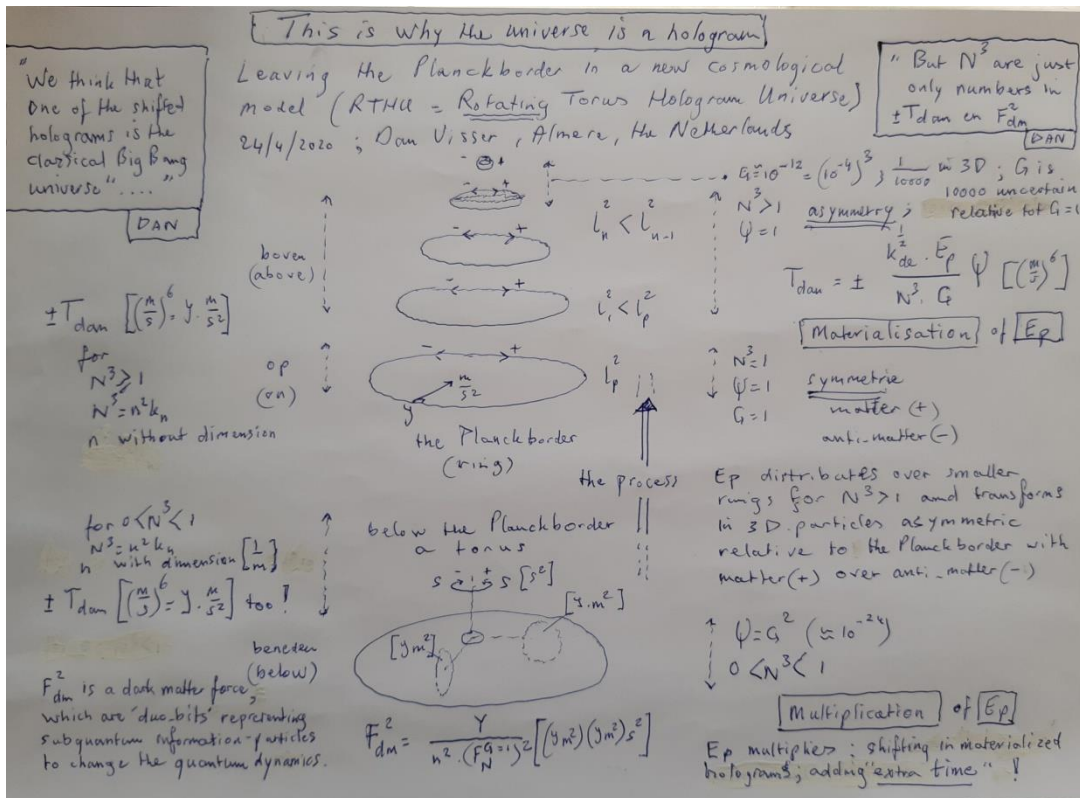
This is why the universe is a hologram

"We think that one of the shifted holograms is the classical Big Bang universe" ...."
DAN

Leaving the Planckborder in a new cosmological model (RTHU = Rotating Torus Hologram Universe)
24/4/2020 ; Dan Visser, Almere, the Netherlands

"But $N^3$ are just only numbers in $\pm T_{dan}$ en $F^2_{dm}$"
DAN

$G \approx 10^{-12} = (10^{-4})^3$ ; $\frac{1}{10000}$ in 3D ; G is 10000 uncertain relative tot G = 1

$l_n^2 < l_{n-1}^2$

$N^3 > 1$
$\psi = 1$
asymmetry ;

$T_{dan} = \pm \frac{k_{de}^{\frac{1}{2}} \cdot E_p}{N^3 \cdot G} \psi \left[\left(\frac{m}{s}\right)^6\right]$

Materialisation of $E_p$

boven (above)

$l_1^2 < l_p^2$

$\pm T_{dan} \left[\left(\frac{m}{s}\right)^6 = y \cdot \frac{m}{s^2}\right]$
for $N^3 \geq 1$
$N^3 = n^2 k_n$
n without dimension

op (on)

$\frac{m}{s^2}$
y
$l_p^2$

$N^3 = 1$
$\psi = 1$
$G = 1$

symmetrie
matter (+)
anti-matter (-)

the Planckborder (ring)

the process

Ep distributes over smaller rings for $N^3 > 1$ and transforms in 3D-particles asymmetric relative to the Planckborder with matter(+) over anti-matter(-)

for $0 < N^3 < 1$
$N^3 = n^2 k_n$
n with dimension $\left[\frac{1}{m}\right]$
$\pm T_{dan} \left[\left(\frac{m}{s}\right)^6 = y \cdot \frac{m}{s^2}\right]$ too !

below the Planckborder a torus
$s \overset{-}{\leftarrow} \overset{+}{\rightarrow} s \ [s^2]$

$[y \cdot m^2]$
$[y m^2]$

beneden (below)

$\psi = G^2 \ (\approx 10^{-24})$
$0 < N^3 < 1$

$F^2_{dm}$ is a dark matter force, which are 'duo-bits' representing subquantum information-particles to change the quantum dynamics.

$F^2_{dm} = \frac{Y}{n^2 \cdot (F_N^{G=1})^2} \left[(y m^2)(y m^2) s^2\right]$

Multiplication of $E_p$

Ep multiplies ; shifting in materialized holograms ; adding "extra time" !